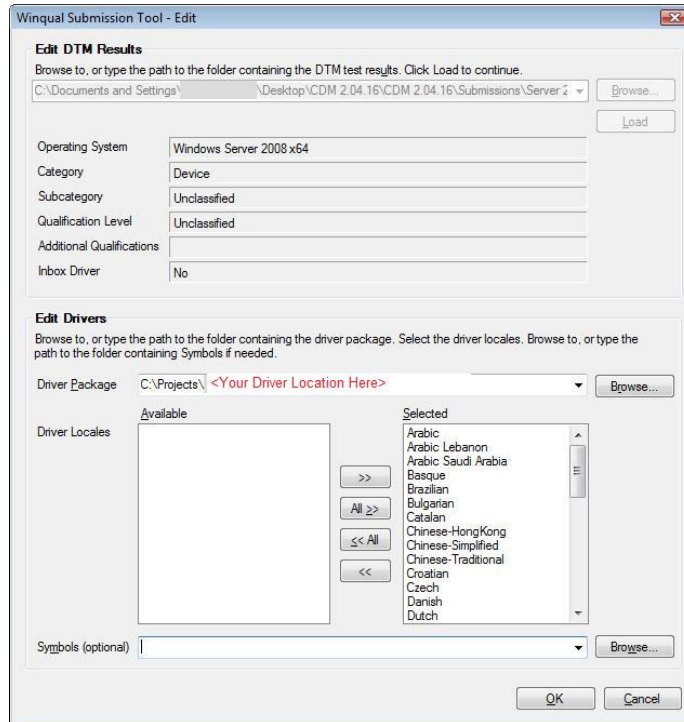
Winqual Submission Tool - Edit

Edit DTM Results
Browse to, or type the path to the folder containing the DTM test results. Click Load to continue.
C:\Documents and Settings\ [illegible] \Desktop\CDM 2.04.16\CDM 2.04.16\Submissions\Server 2 
Browse...
Load

| Operating System | Windows Server 2008 x64 |
|---|---|
| Category | Device |
| Subcategory | Unclassified |
| Qualification Level | Unclassified |
| Additional Qualifications | |
| Inbox Driver | No |

Edit Drivers
Browse to, or type the path to the folder containing the driver package. Select the driver locales. Browse to, or type the path to the folder containing Symbols if needed.

Driver Package C:\Projects\ <Your Driver Location Here> Browse...

Driver Locales
Available
Selected
Arabic
Arabic Lebanon
Arabic Saudi Arabia
Basque
Brazilian
Bulgarian
Catalan
Chinese-HongKong
Chinese-Simplified
Chinese-Traditional
Croatian
Czech
Danish
Dutch

>>
All >>
<< All
<<

Symbols (optional) Browse...

OK Cancel